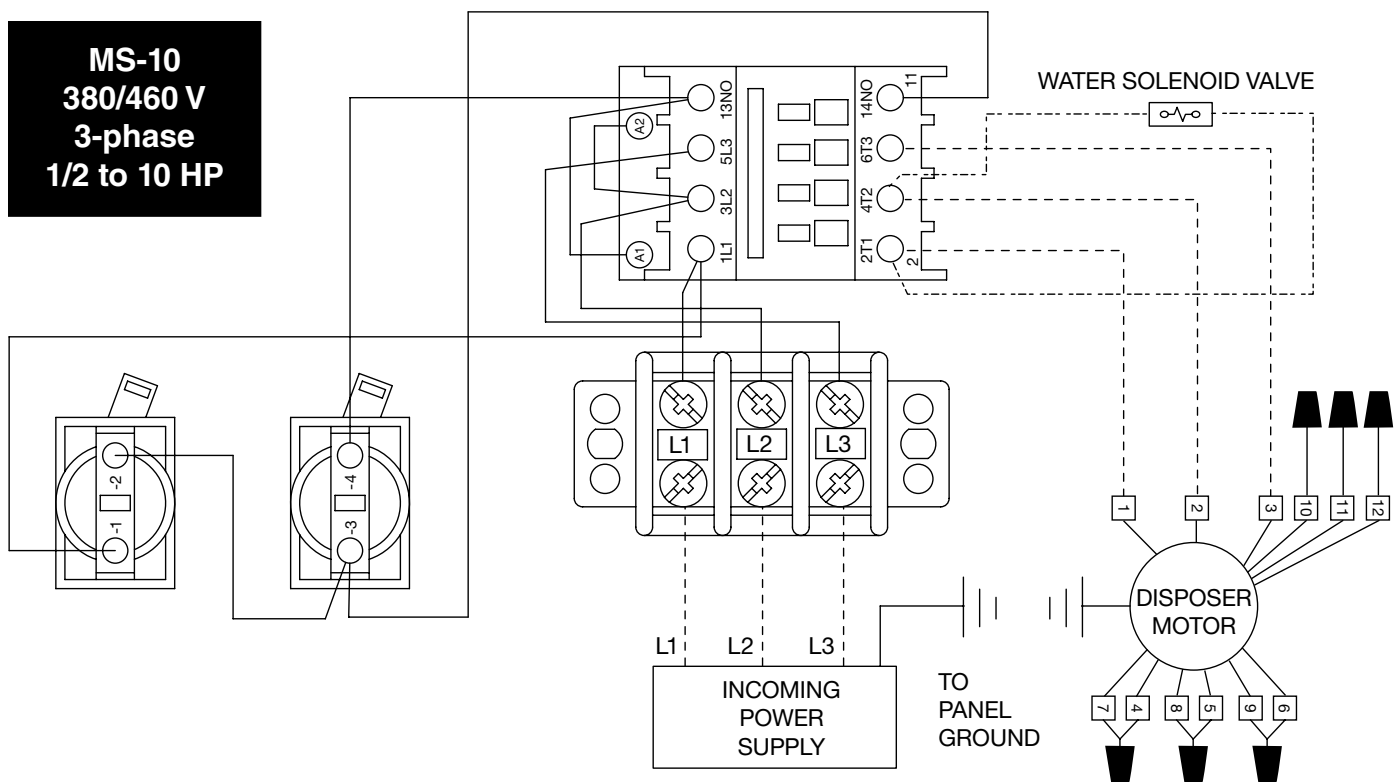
MS-10
380/460 V
3-phase
1/2 to 10 HP

WATER SOLENOID VALVE

13NO
5L3
3L2
1L1
A2
A1
14NO
11
6T3
4T2
2T1
2

-2
-1
-4
-3

L1
L2
L3

1
2
3
10
11
12

DISPOSER MOTOR

7
4
8
5
9
6

L1
L2
L3

INCOMING POWER SUPPLY

TO PANEL GROUND